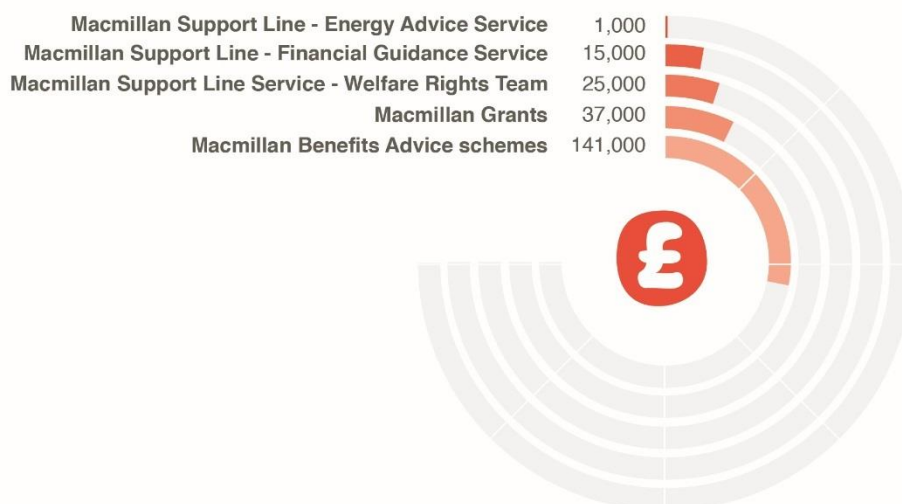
Macmillan Support Line - Energy Advice Service 1,000
Macmillan Support Line - Financial Guidance Service 15,000
Macmillan Support Line Service - Welfare Rights Team 25,000
Macmillan Grants 37,000
Macmillan Benefits Advice schemes 141,000

£